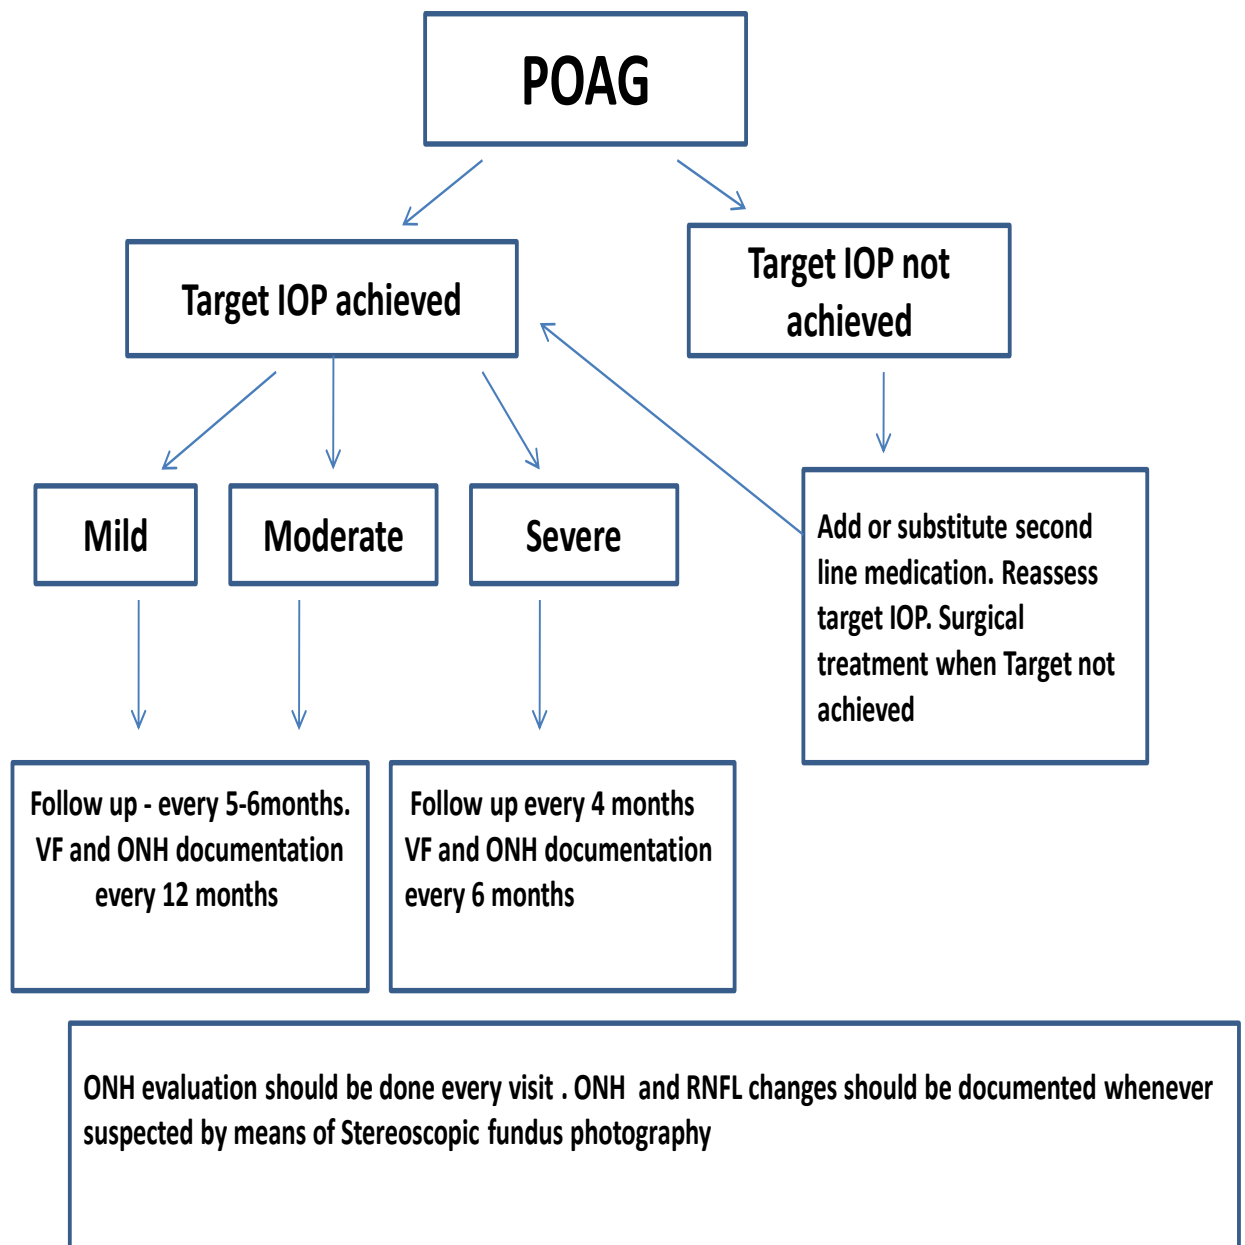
POAG

Target IOP achieved

Target IOP not achieved

Mild

Moderate

Severe

Add or substitute second line medication. Reassess target IOP. Surgical treatment when Target not achieved

Follow up - every 5-6months. VF and ONH documentation every 12 months

Follow up every 4 months VF and ONH documentation every 6 months

ONH evaluation should be done every visit . ONH and RNFL changes should be documented whenever suspected by means of Stereoscopic fundus photography